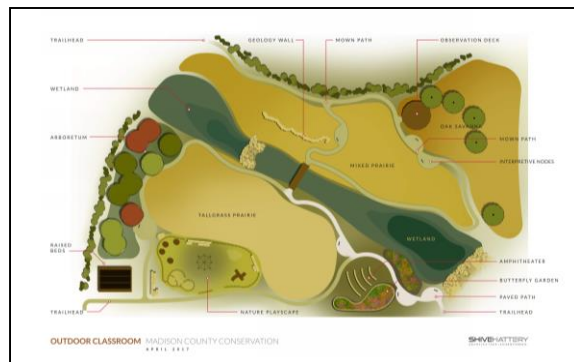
TRAILHEAD
GEOLOGY WALL
MOWN PATH
OBSERVATION DECK
WETLAND
ARBORETUM
OAK SAVANNA
MOWN PATH
MIXED PRAIRIE
INTERPRETIVE NODES
TALLGRASS PRAIRIE
WETLAND
RAISED BEDS
AMPHITHEATER
BUTTERFLY GARDEN
PAVED PATH
TRAILHEAD
NATURE PLAYSCAPE
TRAILHEAD

OUTDOOR CLASSROOM MADISON COUNTY CONSERVATION
APRIL 2017

SHIVEHATTERY
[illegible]